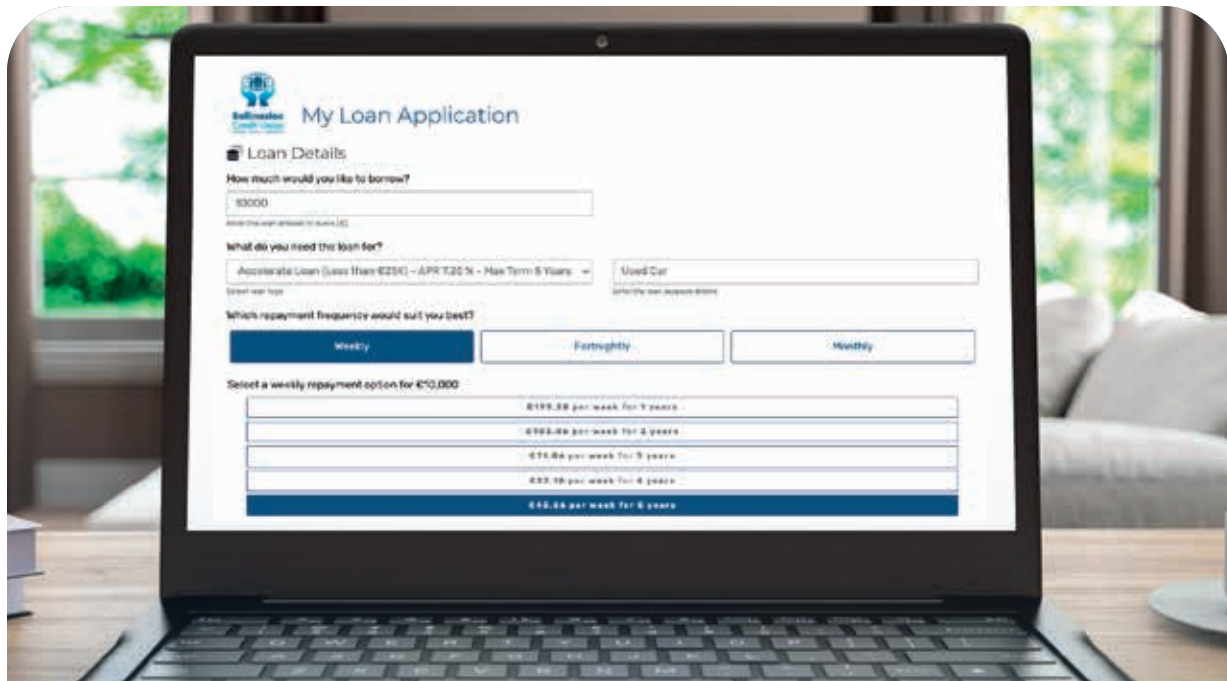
Ballinasloe Credit Union

My Loan Application

Loan Details

How much would you like to borrow?

10000

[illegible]

What do you need the loan for?

Accelerate Loan (Less than €25K) - APR 7.20 % - Max Term 5 Years

Used Car

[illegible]

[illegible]

Which repayment frequency would suit you best?

Weekly

Fortnightly

Monthly

Select a weekly repayment option for €10,000

€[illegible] per week for 1 years

€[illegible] per week for 2 years

€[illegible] per week for 3 years

€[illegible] per week for 4 years

€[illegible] per week for 5 years